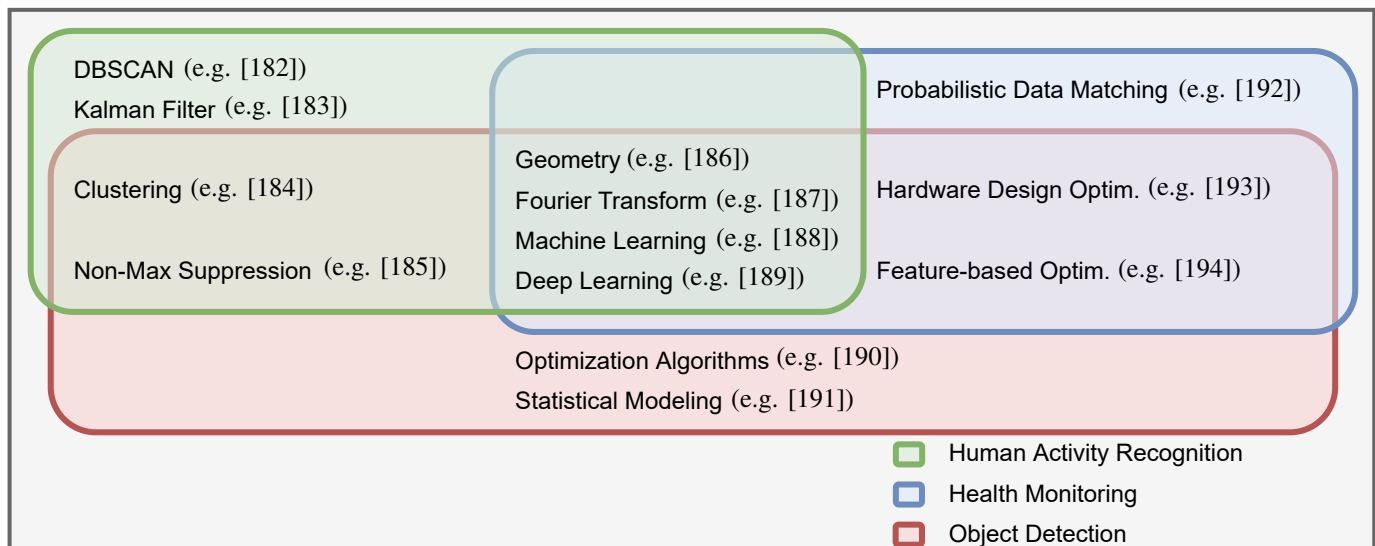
DBSCAN (e.g. [182])
Kalman Filter (e.g. [183])

Probabilistic Data Matching (e.g. [192])

Clustering (e.g. [184])

Non-Max Suppression (e.g. [185])

Geometry (e.g. [186])
Fourier Transform (e.g. [187])
Machine Learning (e.g. [188])
Deep Learning (e.g. [189])

Hardware Design Optim. (e.g. [193])

Feature-based Optim. (e.g. [194])

Optimization Algorithms (e.g. [190])
Statistical Modeling (e.g. [191])

Human Activity Recognition
Health Monitoring
Object Detection